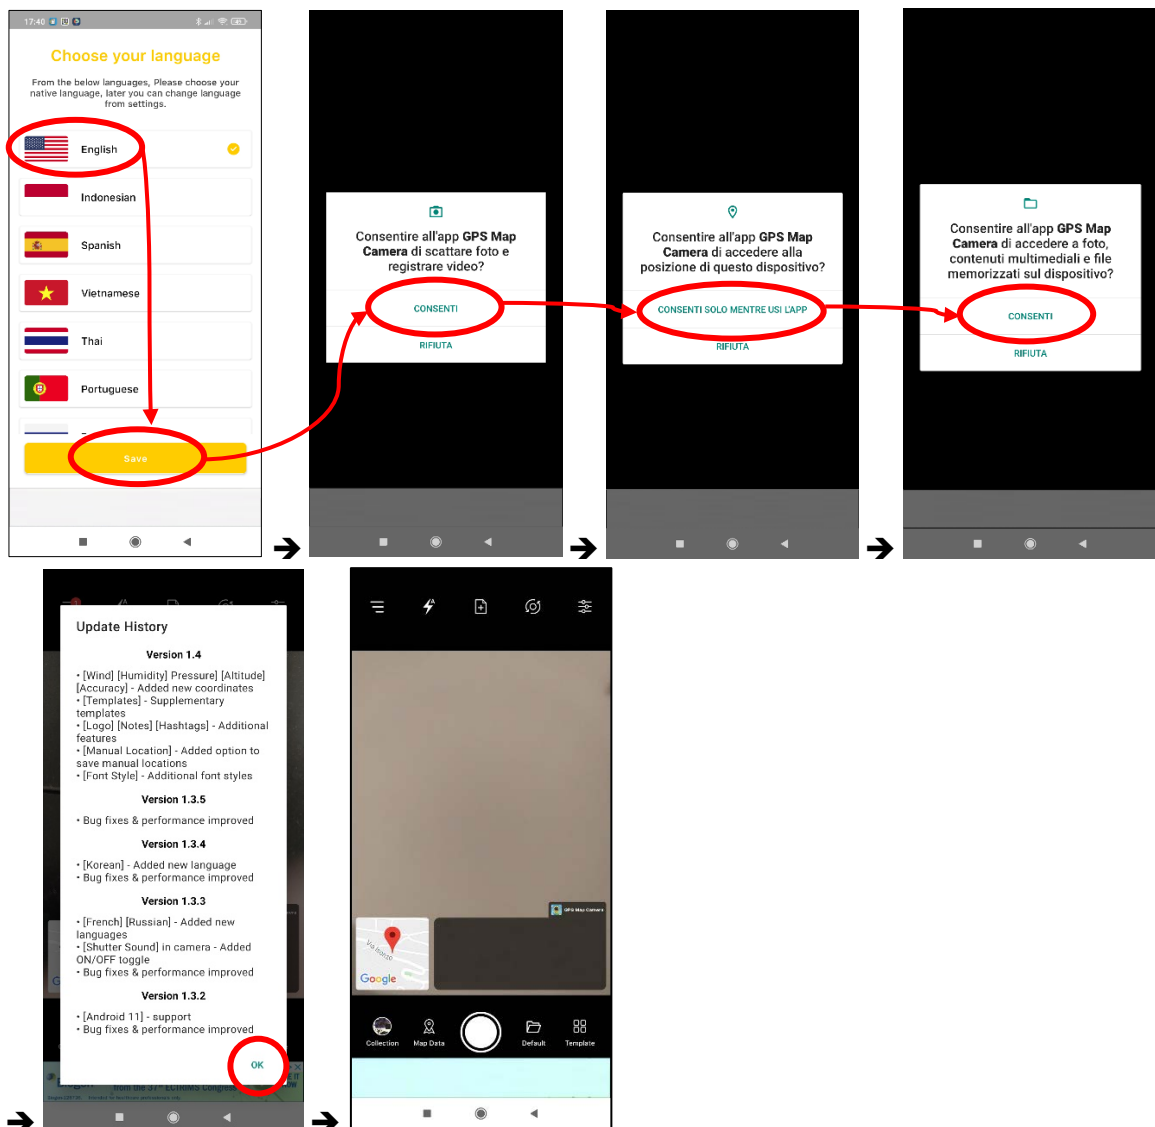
17:40

Choose your language

From the below languages, Please choose your native language, later you can change language from settings.

English
Indonesian
Spanish
Vietnamese
Thai
Portuguese

Save

Consentire all'app **GPS Map Camera** di scattare foto e registrare video?

CONSENTI
RIFIUTA

Consentire all'app **GPS Map Camera** di accedere alla posizione di questo dispositivo?

CONSENTI SOLO MENTRE USI L'APP
RIFIUTA

Consentire all'app **GPS Map Camera** di accedere a foto, contenuti multimediali e file memorizzati sul dispositivo?

CONSENTI
RIFIUTA

Update History

Version 1.4

• [Wind] [Humidity] Pressure] [Altitude] [Accuracy] - Added new coordinates
• [Templates] - Supplementary templates
• [Logo] [Notes] [Hashtags] - Additional features
• [Manual Location] - Added option to save manual locations
• [Font Style] - Additional font styles

Version 1.3.5

• Bug fixes & performance improved

Version 1.3.4

• [Korean] - Added new language
• Bug fixes & performance improved

Version 1.3.3

• [French] [Russian] - Added new languages
• [Shutter Sound] in camera - Added ON/OFF toggle
• Bug fixes & performance improved

Version 1.3.2

• [Android 11] - support
• Bug fixes & performance improved

OK

GPS Map Camera

Google

Collection
Map Data
Default
Template